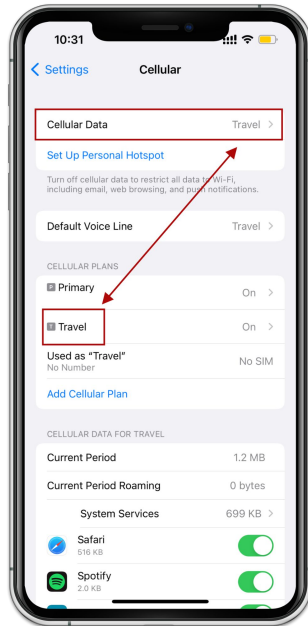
10:31

Settings Cellular

Cellular Data Travel

Set Up Personal Hotspot

Turn off cellular data to restrict all data to Wi-Fi, including email, web browsing, and push notifications.

Default Voice Line Travel

CELLULAR PLANS

P Primary On

T Travel On

Used as "Travel"
No Number No SIM

Add Cellular Plan

CELLULAR DATA FOR TRAVEL

Current Period 1.2 MB

Current Period Roaming 0 bytes

System Services 699 KB

Safari
516 KB

Spotify
2.0 KB